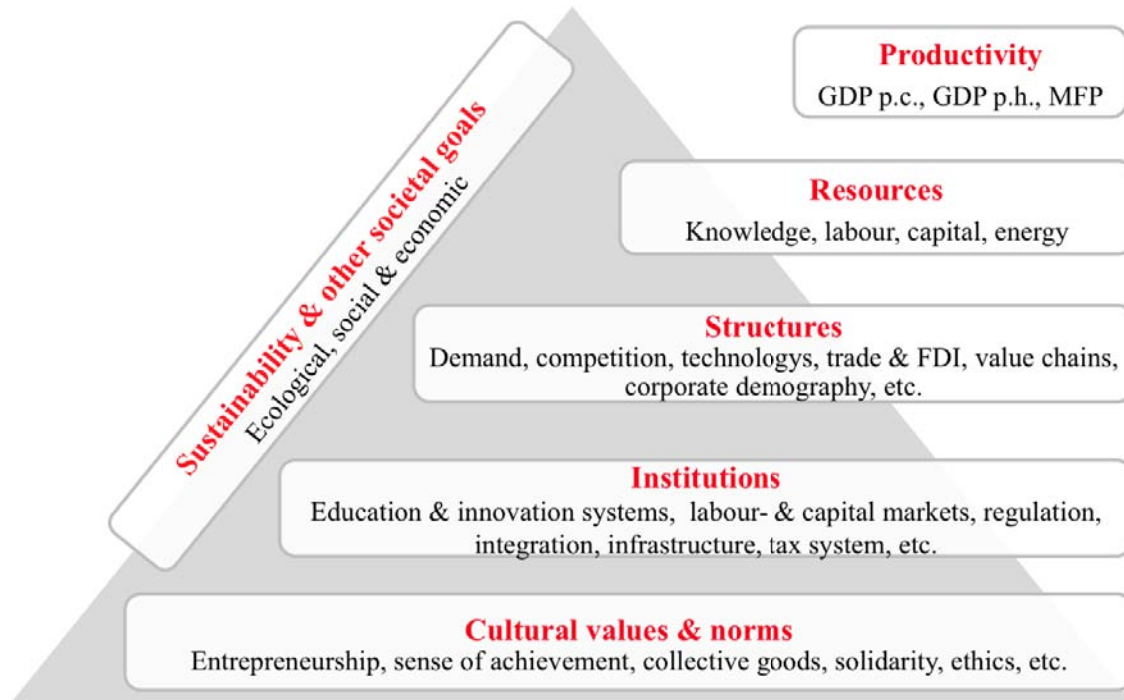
Sustainability & other societal goals
Ecological, social & economic

Productivity
GDP p.c., GDP p.h., MFP

Resources
Knowledge, labour, capital, energy

Structures
Demand, competition, technologys, trade & FDI, value chains, corporate demography, etc.

Institutions
Education & innovation systems, labour- & capital markets, regulation, integration, infrastructure, tax system, etc.

Cultural values & norms
Entrepreneurship, sense of achievement, collective goods, solidarity, ethics, etc.